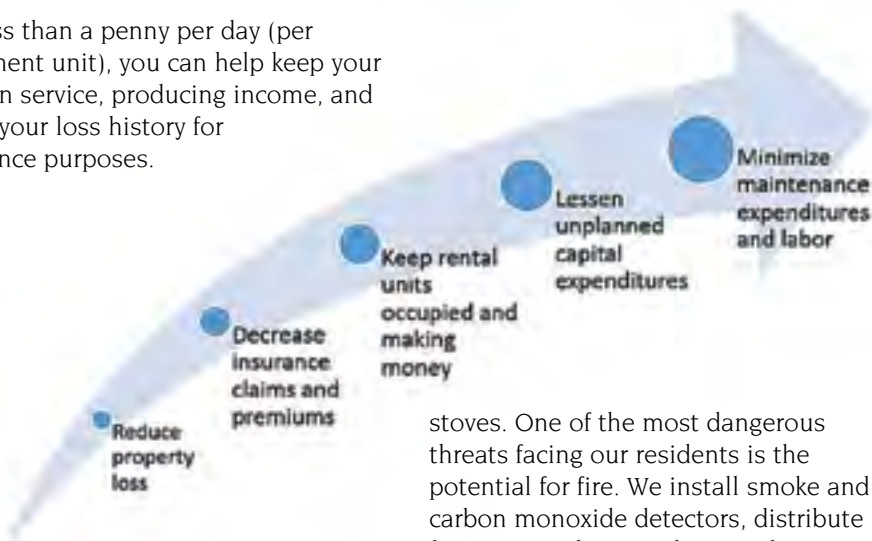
ss than a penny per day (per ment unit), you can help keep your n service, producing income, and your loss history for nce purposes.

Reduce property loss

Decrease insurance claims and premiums

Keep rental units occupied and making money

Lessen unplanned capital expenditures

Minimize maintenance expenditures and labor

stoves. One of the most dangerous threats facing our residents is the potential for fire. We install smoke and carbon monoxide detectors, distribute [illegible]